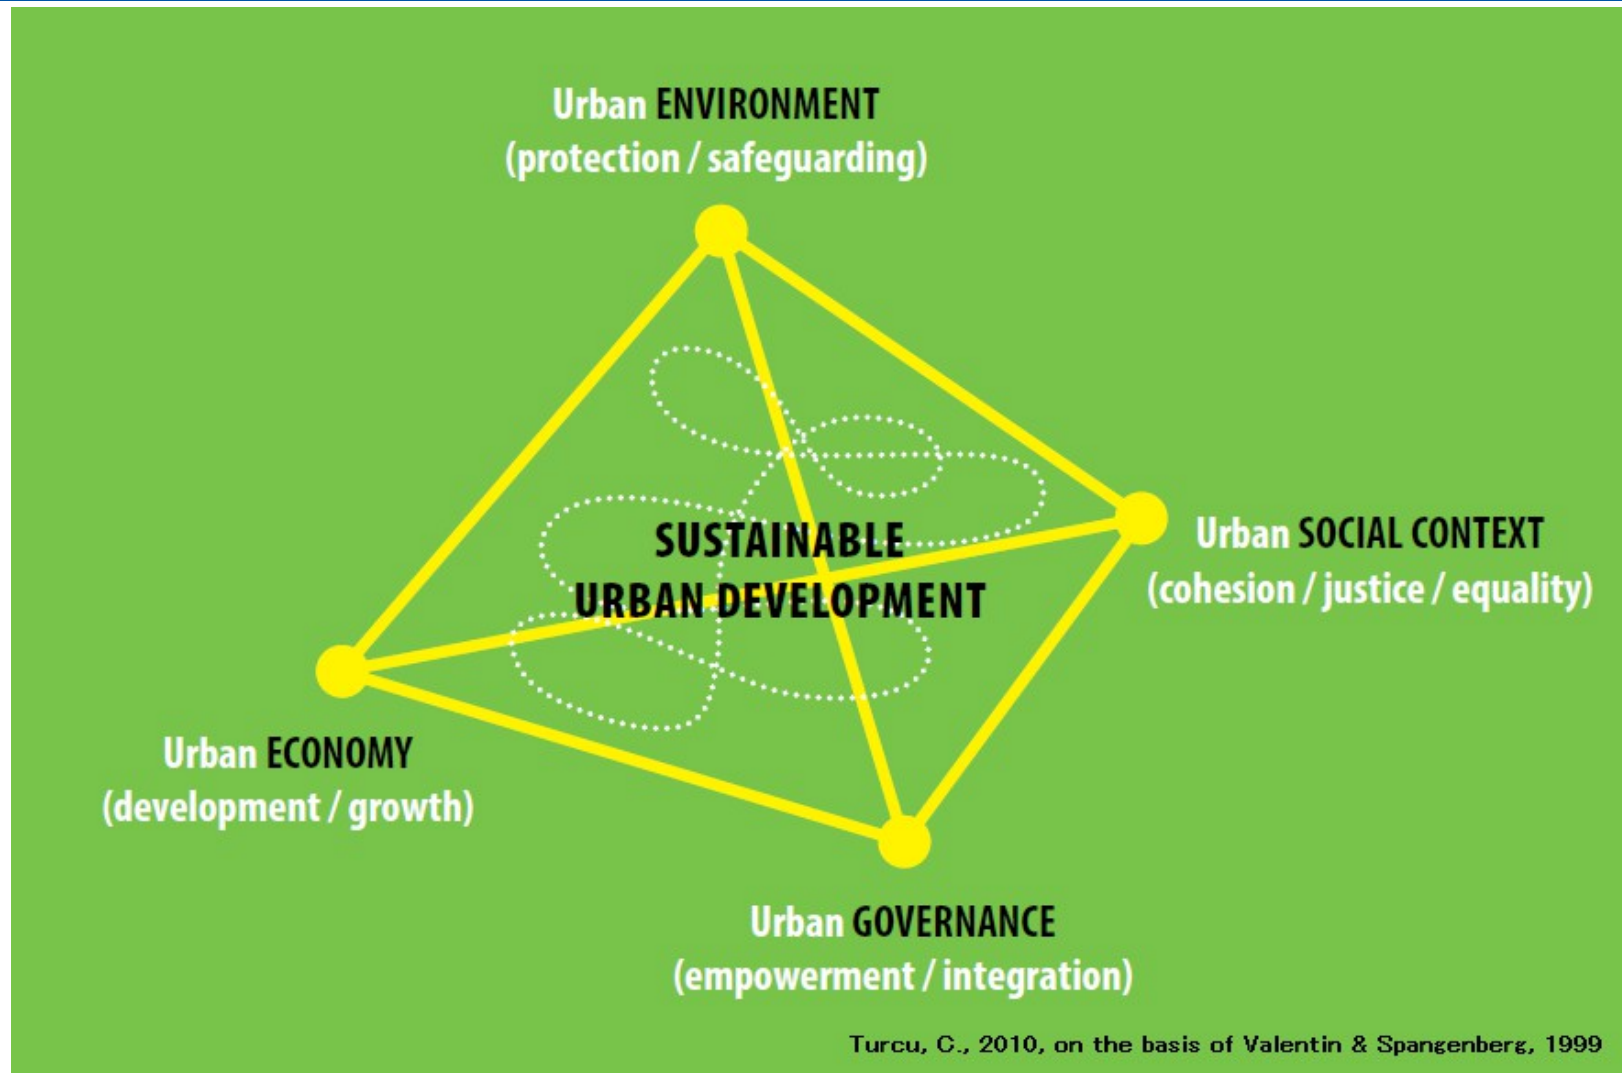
Urban ENVIRONMENT
(protection / safeguarding)

Urban SOCIAL CONTEXT
(cohesion / justice / equality)

SUSTAINABLE
URBAN DEVELOPMENT

Urban ECONOMY
(development / growth)

Urban GOVERNANCE
(empowerment / integration)

Turcu, C., 2010, on the basis of Valentin & Spangenberg, 1999